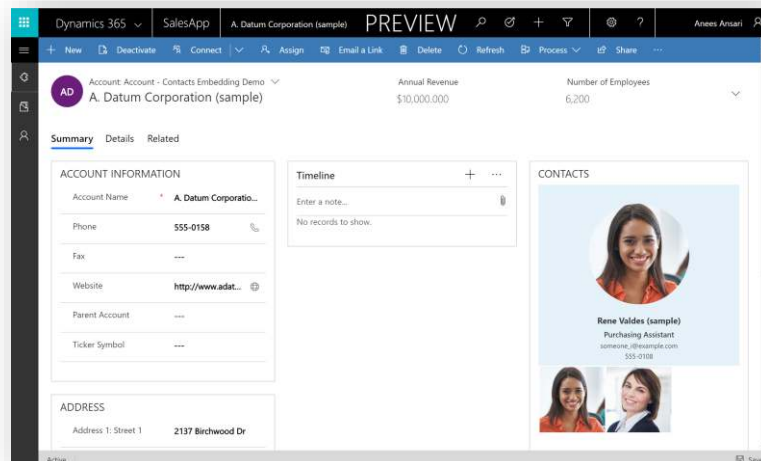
Dynamics 365 SalesApp A. Datum Corporation (sample) PREVIEW Anees Ansari

+ New Deactivate Connect Assign Email a Link Delete Refresh Process Share ···

AD Account: Account - Contacts Embedding Demo
A. Datum Corporation (sample)

Annual Revenue
$10,000,000

Number of Employees
6,200

Summary Details Related

ACCOUNT INFORMATION

| | |
|---|---|
| Account Name * | A. Datum Corporatio... |
| Phone | 555-0158 |
| Fax | --- |
| Website | http://www.adat... |
| Parent Account | --- |
| Ticker Symbol | --- |

Timeline + ···
Enter a note...
No records to show.

CONTACTS

Rene Valdes (sample)
Purchasing Assistant
someone_i@example.com
555-0108

ADDRESS

| | |
|---|---|
| Address 1: Street 1 | 2137 Birchwood Dr |

Active